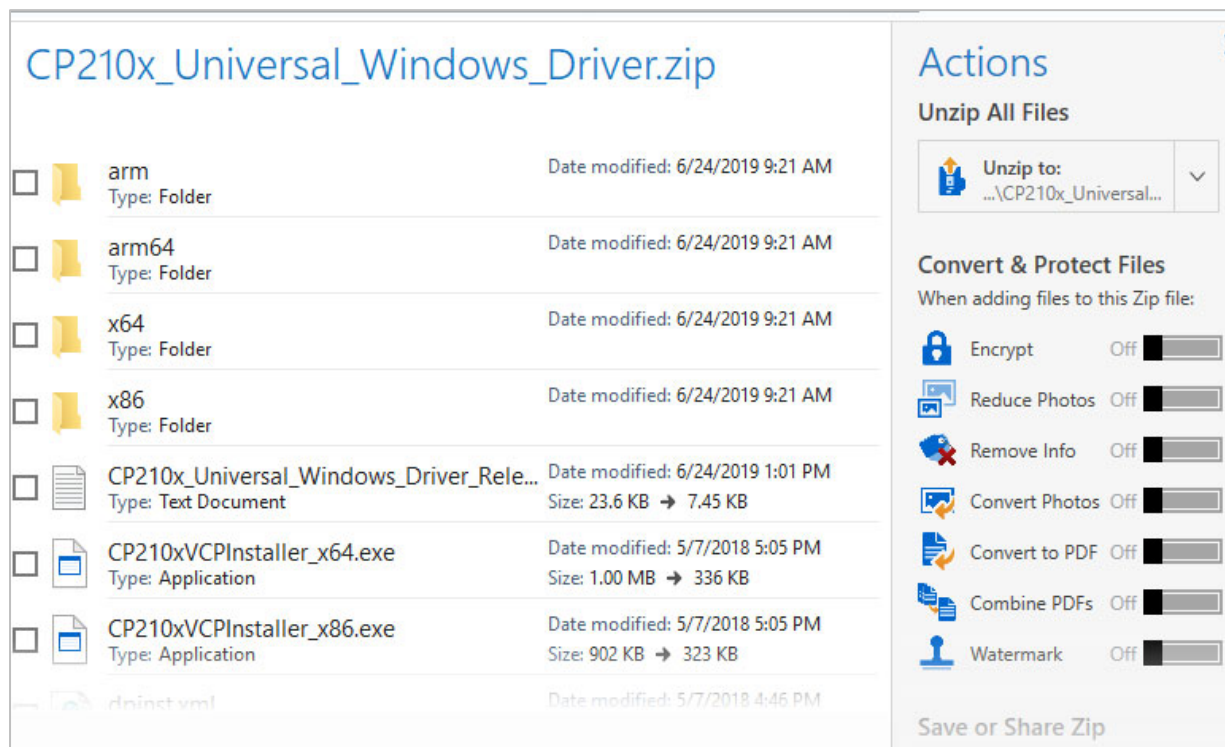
CP210x_Universal_Windows_Driver.zip

arm
Type: Folder
Date modified: 6/24/2019 9:21 AM

arm64
Type: Folder
Date modified: 6/24/2019 9:21 AM

x64
Type: Folder
Date modified: 6/24/2019 9:21 AM

x86
Type: Folder
Date modified: 6/24/2019 9:21 AM

CP210x_Universal_Windows_Driver_Rele...
Type: Text Document
Date modified: 6/24/2019 1:01 PM
Size: 23.6 KB → 7.45 KB

CP210xVCPInstaller_x64.exe
Type: Application
Date modified: 5/7/2018 5:05 PM
Size: 1.00 MB → 336 KB

CP210xVCPInstaller_x86.exe
Type: Application
Date modified: 5/7/2018 5:05 PM
Size: 902 KB → 323 KB

dpinst.xml
Date modified: 5/7/2018 4:46 PM

Actions
Unzip All Files
Unzip to:
...\CP210x_Universal...

Convert & Protect Files
When adding files to this Zip file:
Encrypt Off
Reduce Photos Off
Remove Info Off
Convert Photos Off
Convert to PDF Off
Combine PDFs Off
Watermark Off

Save or Share Zip